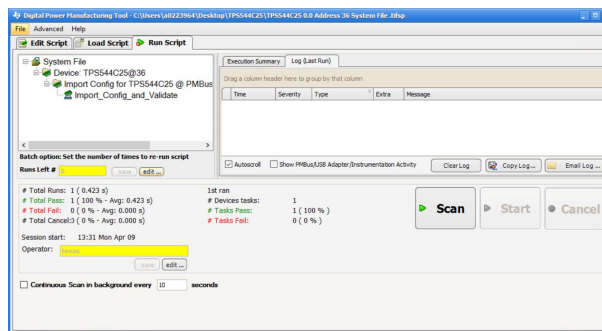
Digital Power Manufacturing Tool - C:\Users\a0223964\Desktop\TPS544C25\TPS544C25 0.0 Address 36 System File .tdsp

File Advanced Help

Edit Script | Load Script | Run Script

System File
Device: TPS544C25@36
Import Config for TPS544C25 @ PMBus
Import_Config_and_Validate

Batch option: Set the number of times to re-run script
Runs Left # 0 save edit ...

Execution Summary | Log (Last Run)

Drag a column header here to group by that column

| Time | Severity | Type | Extra | Message |
|---|---|---|---|---|

Autoscroll | Show PMBus/USB Adapter/Instrumentation Activity | Clear Log | Copy Log ... | Email Log ...

# Total Runs: 1 ( 0.423 s)
# Total Pass: 1 ( 100 % - Avg: 0.423 s)
# Total Fail: 0 ( 0 % - Avg: 0.000 s)
# Total Cancel:0 ( 0 % - Avg: 0.000 s)

1st ran
# Devices tasks: 1
# Tasks Pass: 1 ( 100 % )
# Tasks Fail: 0 ( 0 % )

Session start: 13:31 Mon Apr 09
Operator: bsiao
save edit ...

Scan | Start | Cancel

Continuous Scan in background every 10 seconds